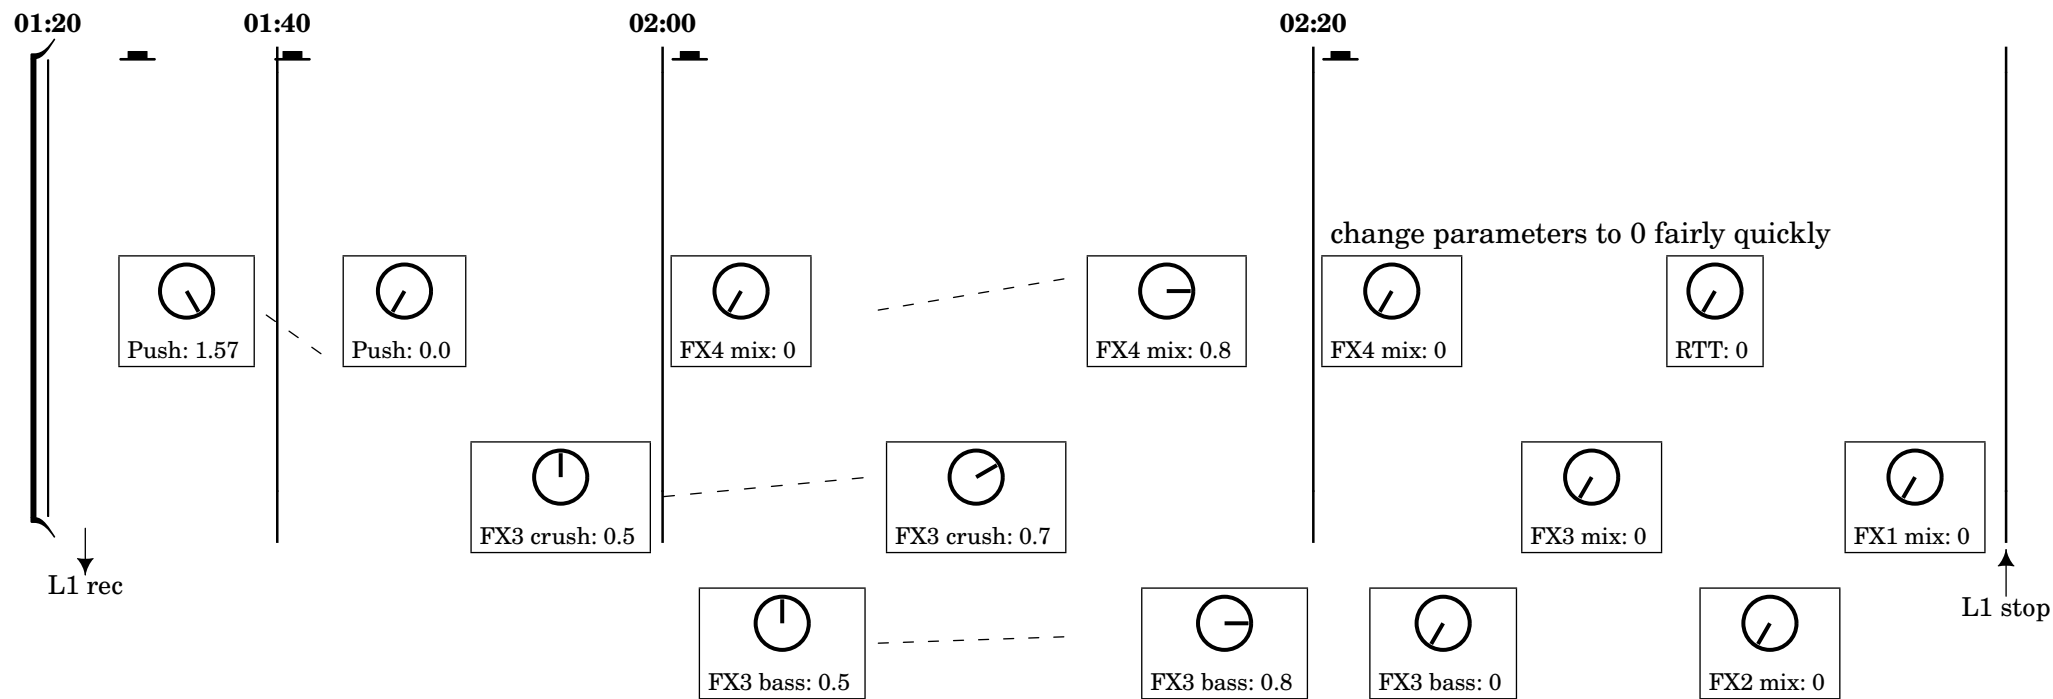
01:20 01:40 02:00 02:20

change parameters to 0 fairly quickly

Push: 1.57

Push: 0.0

FX4 mix: 0

FX4 mix: 0.8

FX4 mix: 0

RTT: 0

FX3 crush: 0.5

FX3 crush: 0.7

FX3 mix: 0

FX1 mix: 0

L1 rec

FX3 bass: 0.5

FX3 bass: 0.8

FX3 bass: 0

FX2 mix: 0

L1 stop